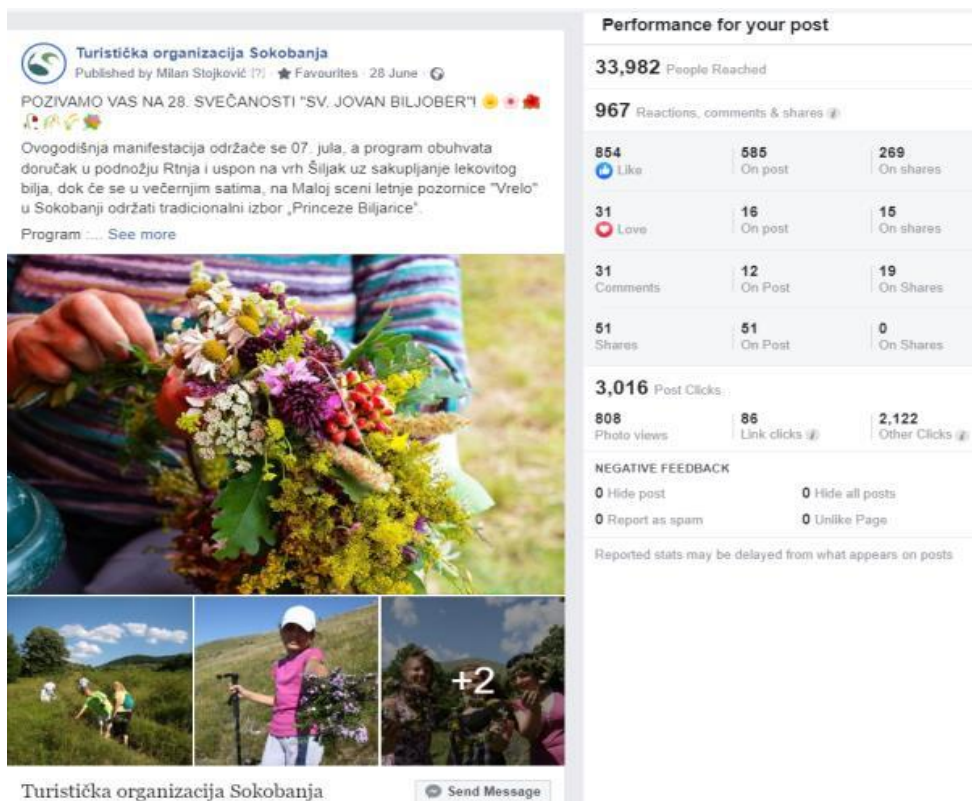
Turistička organizacija Sokobanja
Published by Milan Stojković [?] · Favourites · 28 June ·

POZIVAMO VAS NA 28. SVEČANOSTI "SV. JOVAN BILJOBER"!

Ovogodišnja manifestacija održaće se 07. jula, a program obuhvata doručak u podnožju Rtnja i uspon na vrh Šiljak uz sakupljanje lekovitog bilja, dok će se u večernjim satima, na Maloj sceni letnje pozornice "Vrelo" u Sokobanji održati tradicionalni izbor „Princeze Biljarice".

Program :... See more

+2

Turistička organizacija Sokobanja

Send Message

Performance for your post

33,982 People Reached

967 Reactions, comments & shares

| | | |
|---|---|---|
| 854 Like | 585 On post | 269 On shares |
| 31 Love | 16 On post | 15 On shares |
| 31 Comments | 12 On Post | 19 On Shares |
| 51 Shares | 51 On Post | 0 On Shares |

3,016 Post Clicks

| | | |
|---|---|---|
| 808 Photo views | 86 Link clicks | 2,122 Other Clicks |

NEGATIVE FEEDBACK

0 Hide post
0 Hide all posts
0 Report as spam
0 Unlike Page

Reported stats may be delayed from what appears on posts